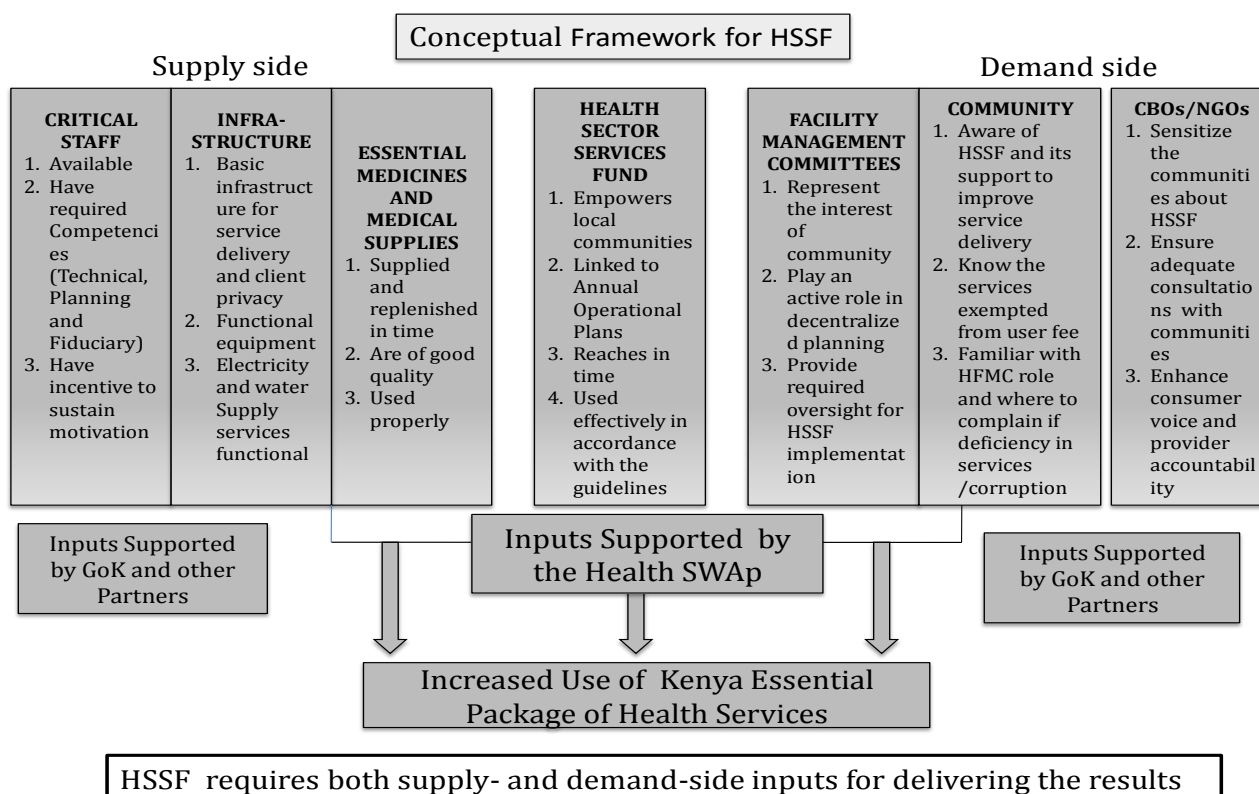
Conceptual Framework for HSSF

Supply side

Demand side

CRITICAL STAFF
1. Available
2. Have required Competencies (Technical, Planning and Fiduciary)
3. Have incentive to sustain motivation

INFRA-STRUCTURE
1. Basic infrastructure for service delivery and client privacy
2. Functional equipment
3. Electricity and water Supply services functional

ESSENTIAL MEDICINES AND MEDICAL SUPPLIES
1. Supplied and replenished in time
2. Are of good quality
3. Used properly

HEALTH SECTOR SERVICES FUND
1. Empowers local communities
2. Linked to Annual Operational Plans
3. Reaches in time
4. Used effectively in accordance with the guidelines

FACILITY MANAGEMENT COMMITTEES
1. Represent the interest of community
2. Play an active role in decentralized planning
3. Provide required oversight for HSSF implementation

COMMUNITY
1. Aware of HSSF and its support to improve service delivery
2. Know the services exempted from user fee
3. Familiar with HFMC role and where to complain if deficiency in services /corruption

CBOs/NGOs
1. Sensitize the communities about HSSF
2. Ensure adequate consultations with communities
3. Enhance consumer voice and provider accountability

Inputs Supported by GoK and other Partners

Inputs Supported by the Health SWAp

Inputs Supported by GoK and other Partners

Increased Use of Kenya Essential Package of Health Services

HSSF requires both supply- and demand-side inputs for delivering the results